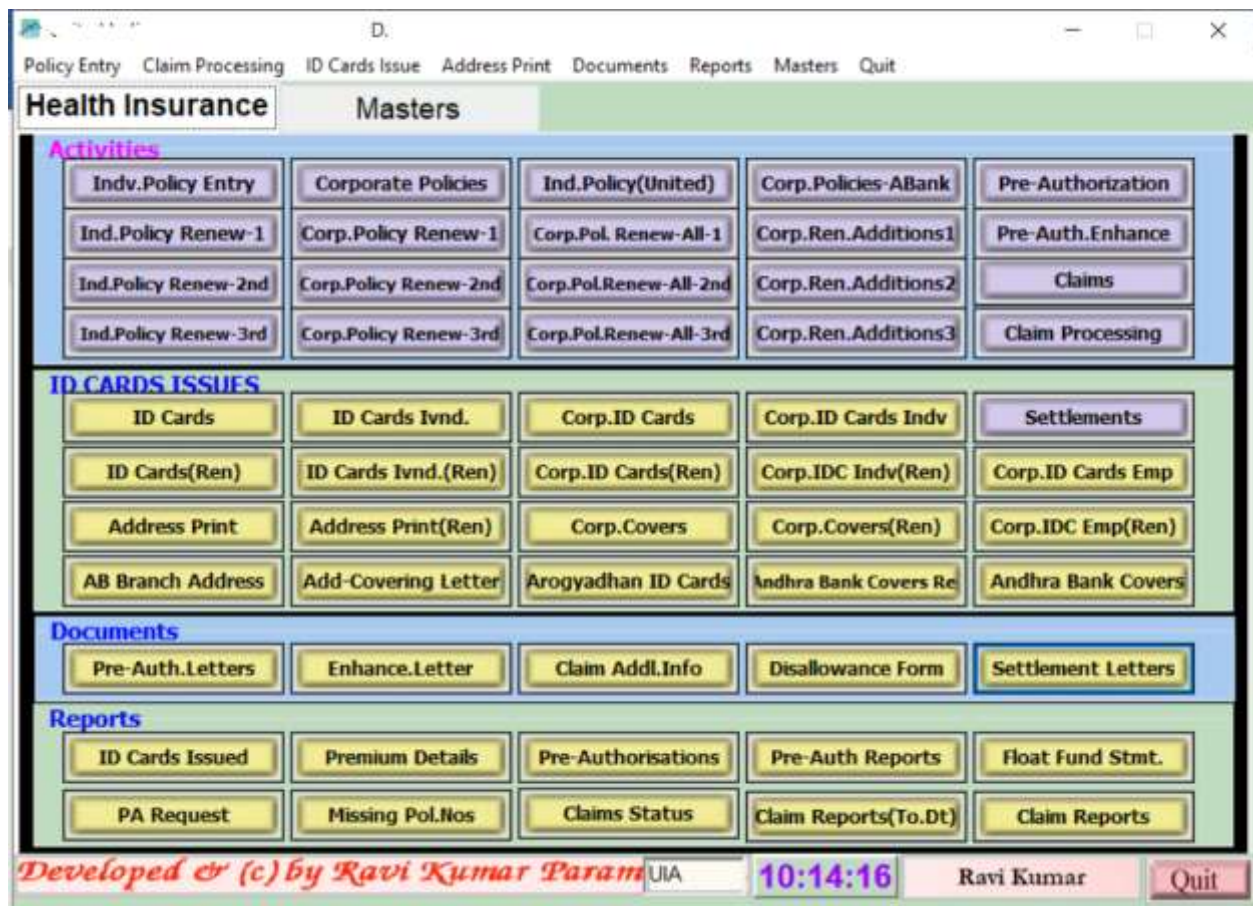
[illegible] D.

Policy Entry Claim Processing ID Cards Issue Address Print Documents Reports Masters Quit

Health Insurance
Masters

Activities

| Indv.Policy Entry | Corporate Policies | Ind.Policy(United) | Corp.Policies-ABank | Pre-Authorization |
|---|---|---|---|---|
| Ind.Policy Renew-1 | Corp.Policy Renew-1 | Corp.Pol. Renew-All-1 | Corp.Ren.Additions1 | Pre-Auth.Enhance |
| Ind.Policy Renew-2nd | Corp.Policy Renew-2nd | Corp.Pol.Renew-All-2nd | Corp.Ren.Additions2 | Claims |
| Ind.Policy Renew-3rd | Corp.Policy Renew-3rd | Corp.Pol.Renew-All-3rd | Corp.Ren.Additions3 | Claim Processing |

ID CARDS ISSUES

| ID Cards | ID Cards Ivnd. | Corp.ID Cards | Corp.ID Cards Indv | Settlements |
|---|---|---|---|---|
| ID Cards(Ren) | ID Cards Ivnd.(Ren) | Corp.ID Cards(Ren) | Corp.IDC Indv(Ren) | Corp.ID Cards Emp |
| Address Print | Address Print(Ren) | Corp.Covers | Corp.Covers(Ren) | Corp.IDC Emp(Ren) |
| AB Branch Address | Add-Covering Letter | Arogyadhan ID Cards | ndhra Bank Covers Re | Andhra Bank Covers |

Documents

| Pre-Auth.Letters | Enhance.Letter | Claim Addl.Info | Disallowance Form | Settlement Letters |
|---|---|---|---|---|

Reports

| ID Cards Issued | Premium Details | Pre-Authorisations | Pre-Auth Reports | Float Fund Stmt. |
|---|---|---|---|---|
| PA Request | Missing Pol.Nos | Claims Status | Claim Reports(To.Dt) | Claim Reports |

Developed & (c) by Ravi Kumar Param UIA 10:14:16 Ravi Kumar Quit